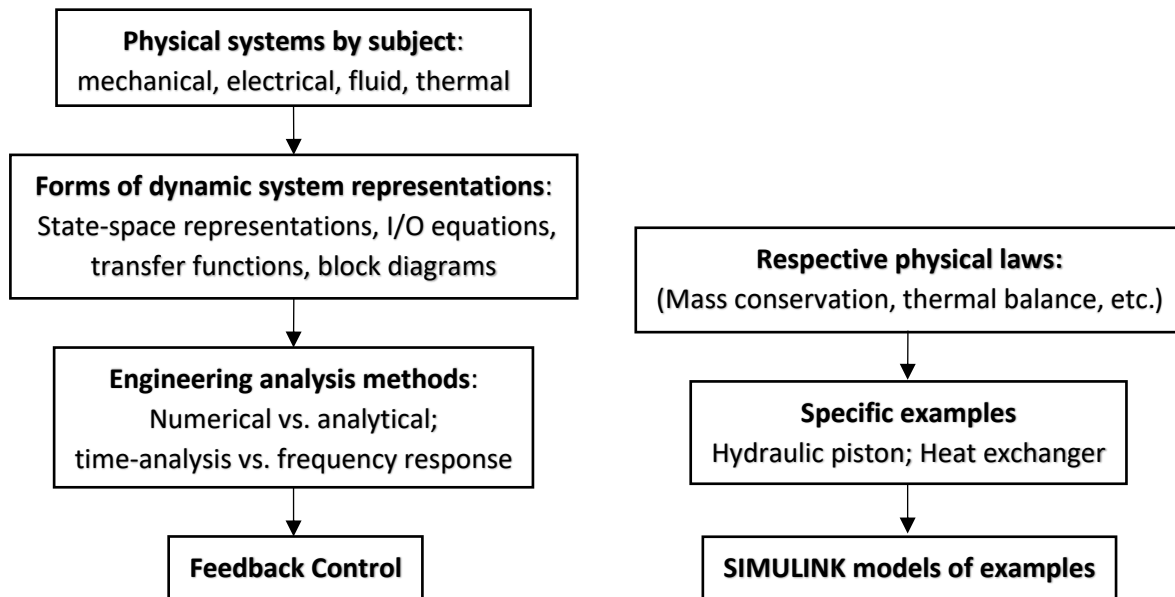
**Physical systems by subject**: mechanical, electrical, fluid, thermal

**Forms of dynamic system representations**: State-space representations, I/O equations, transfer functions, block diagrams

**Engineering analysis methods**: Numerical vs. analytical; time-analysis vs. frequency response

**Feedback Control**

**Respective physical laws:** (Mass conservation, thermal balance, etc.)

**Specific examples** Hydraulic piston; Heat exchanger

**SIMULINK models of examples**